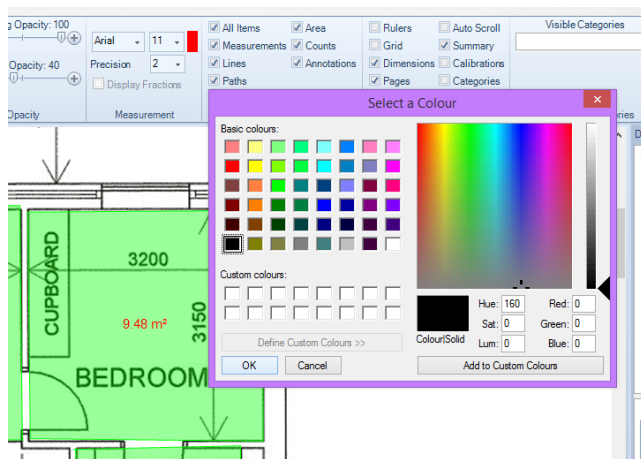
g Opacity: 100
Opacity: 40
Opacity
Arial
11
Precision
2
Display Fractions
Measurement
All Items
Measurements
Lines
Paths
Area
Counts
Annotations
Rulers
Grid
Dimensions
Pages
Auto Scroll
Summary
Calibrations
Categories
Visible Categories
Select a Colour
Basic colours:
Custom colours:
Define Custom Colours >>
OK
Cancel
Colour|Solid
Hue: 160
Sat: 0
Lum: 0
Red: 0
Green: 0
Blue: 0
Add to Custom Colours
CUPBOARD
3200
9.48 m²
3150
BEDROOM